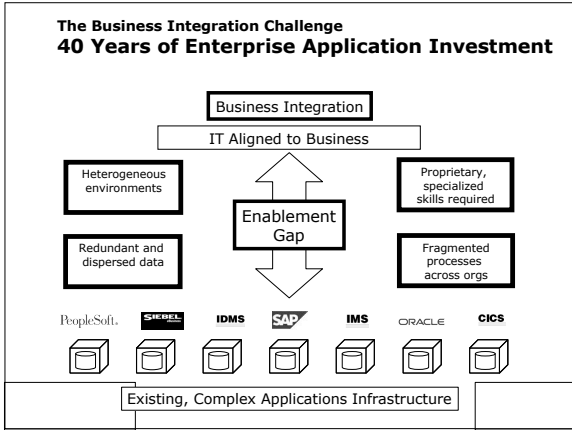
The Business Integration Challenge
40 Years of Enterprise Application Investment

Business Integration

IT Aligned to Business

Heterogeneous environments

Proprietary, specialized skills required

Enablement Gap

Redundant and dispersed data

Fragmented processes across orgs

PeopleSoft. SIEBEL IDMS SAP IMS ORACLE CICS

Existing, Complex Applications Infrastructure